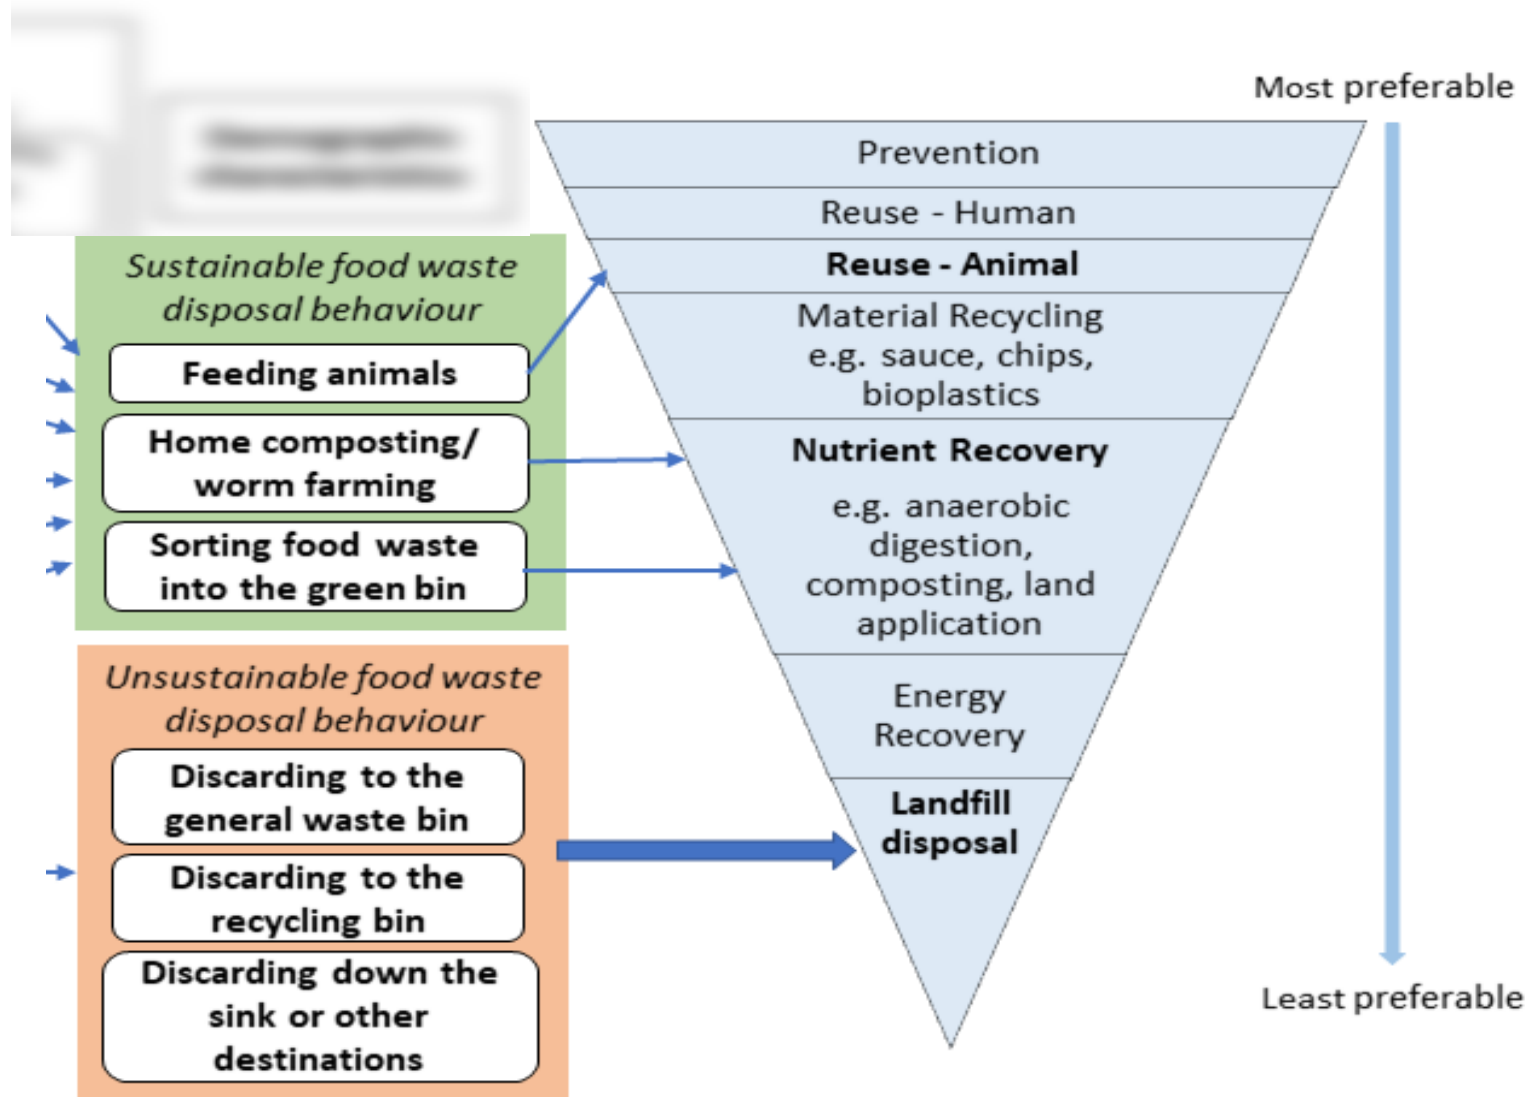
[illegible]

Sustainable food waste disposal behaviour

Feeding animals

Home composting/ worm farming

Sorting food waste into the green bin

Unsustainable food waste disposal behaviour

Discarding to the general waste bin

Discarding to the recycling bin

Discarding down the sink or other destinations

Most preferable

Prevention

Reuse - Human

Reuse - Animal

Material Recycling e.g. sauce, chips, bioplastics

Nutrient Recovery

e.g. anaerobic digestion, composting, land application

Energy Recovery

Landfill disposal

Least preferable